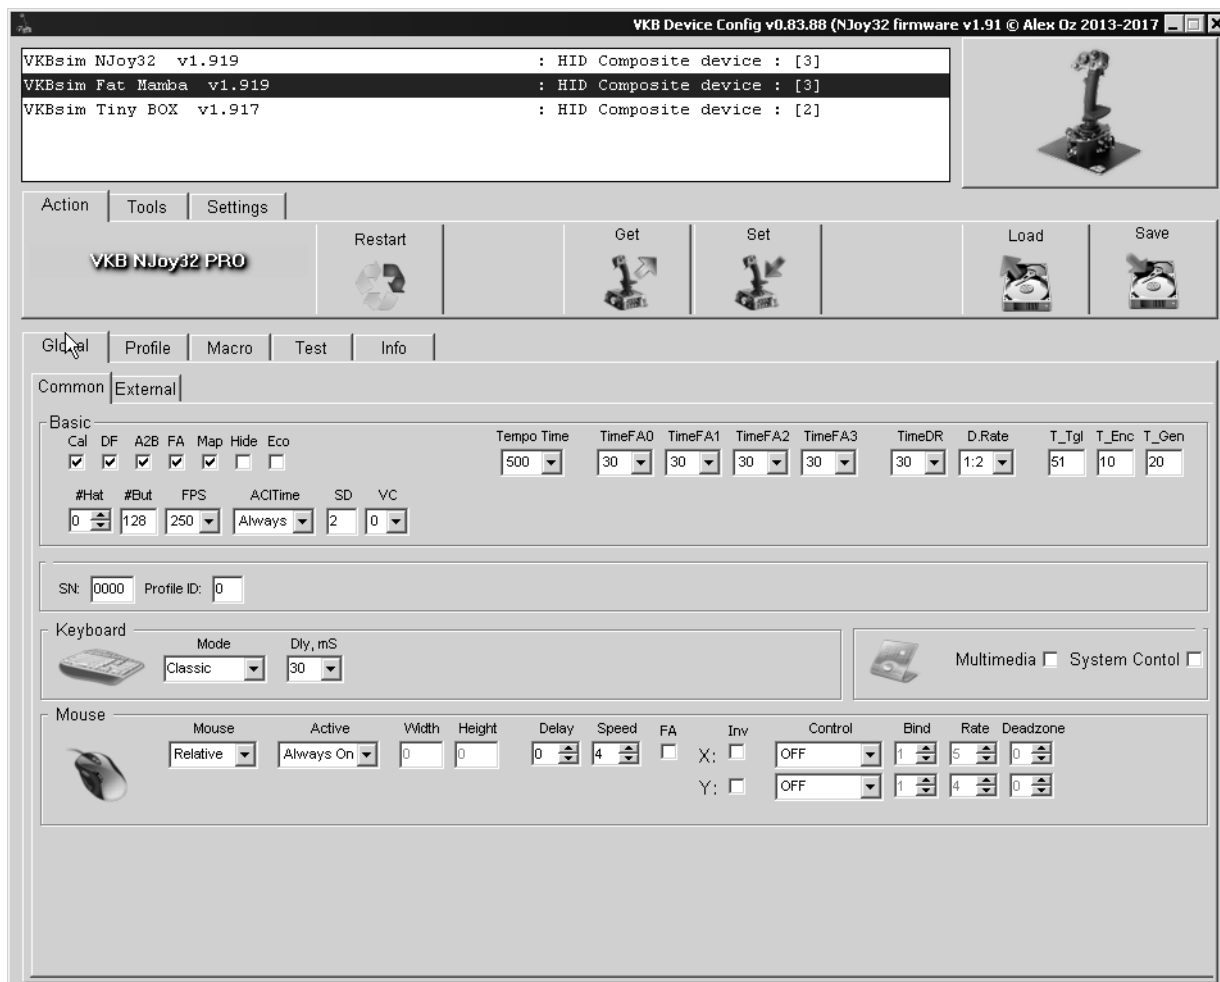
VKB Device Config v0.83.88 (NJoy32 firmware v1.91 © Alex Oz 2013-2017

VKBsim NJoy32 v1.919 : HID Composite device : [3]
VKBsim Fat Mamba v1.919 : HID Composite device : [3]
VKBsim Tiny BOX v1.917 : HID Composite device : [2]

Action Tools Settings

VKB NJoy32 PRO

Restart

Get

Set

Load

Save

Global Profile Macro Test Info

Common External

Basic

Cal DF A2B FA Map Hide Eco

Tempo Time 500
TimeFA0 30 TimeFA1 30 TimeFA2 30 TimeFA3 30
TimeDR 30 D.Rate 1:2
T_Tgl 51 T_Enc 10 T_Gen 20

#Hat 0 #But 128 FPS 250 ACITime Always SD 2 VC 0

SN: 0000 Profile ID: 0

Keyboard

Mode Classic Dly, mS 30

Multimedia System Contol

Mouse

Mouse Relative Active Always On Width 0 Height 0 Delay 0 Speed 4 FA Inv Control Bind Rate Deadzone

X: OFF 1 5 0
Y: OFF 1 4 0